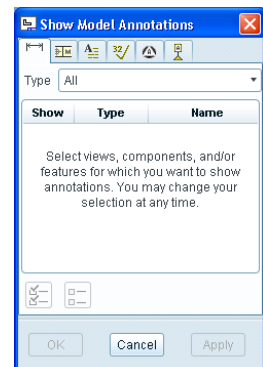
Show Model Annotations

Type All

| Show | Type | Name |
|---|---|---|

Select views, components, and/or features for which you want to show annotations. You may change your selection at any time.

OK Cancel Apply